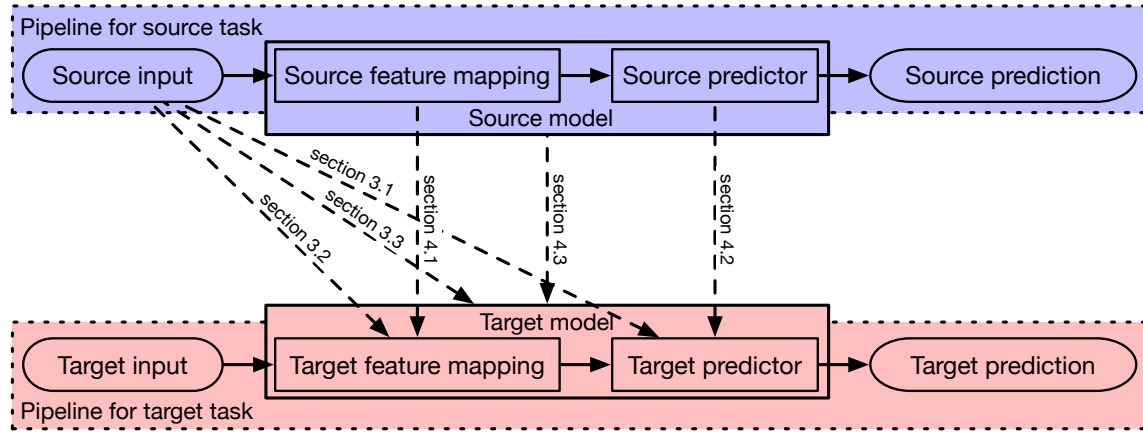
Pipeline for source task

Source input

Source feature mapping

Source predictor

Source prediction

Source model

section 3.1

section 3.3

section 3.2

section 4.1

section 4.3

section 4.2

Target model

Target input

Target feature mapping

Target predictor

Target prediction

Pipeline for target task